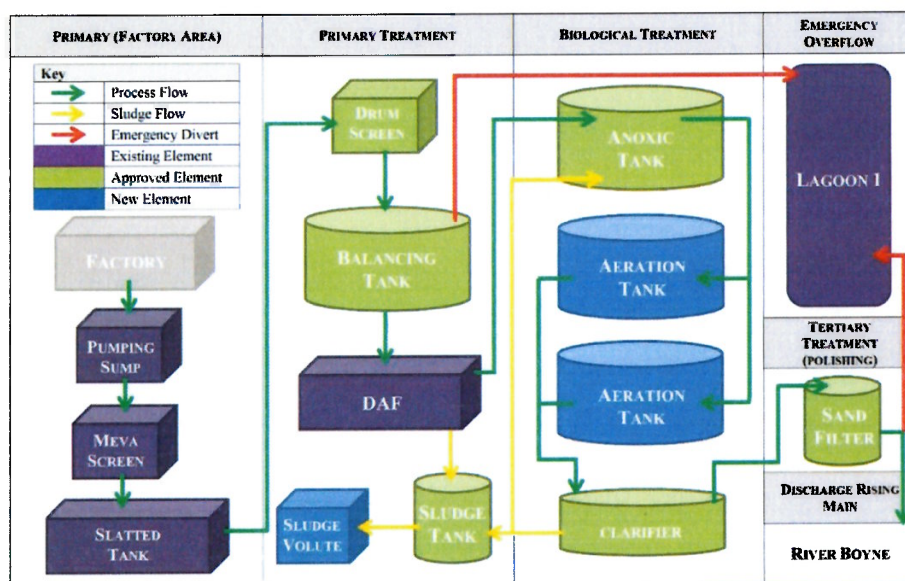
PRIMARY (FACTORY AREA)

PRIMARY TREATMENT

BIOLOGICAL TREATMENT

EMERGENCY OVERFLOW

| Key | |
|---|---|
| | Process Flow |
| | Sludge Flow |
| | Emergency Divert |
| | Existing Element |
| | Approved Element |
| | New Element |

FACTORY

PUMPING SUMP

MEVA SCREEN

SLATTED TANK

DRUM SCREEN

BALANCING TANK

DAF

SLUDGE VOLUTE

SLUDGE TANK

ANOXIC TANK

AERATION TANK

AERATION TANK

CLARIFIER

LAGOON 1

TERTIARY TREATMENT (POLISHING)

SAND FILTER

DISCHARGE RISING MAIN

RIVER BOYNE